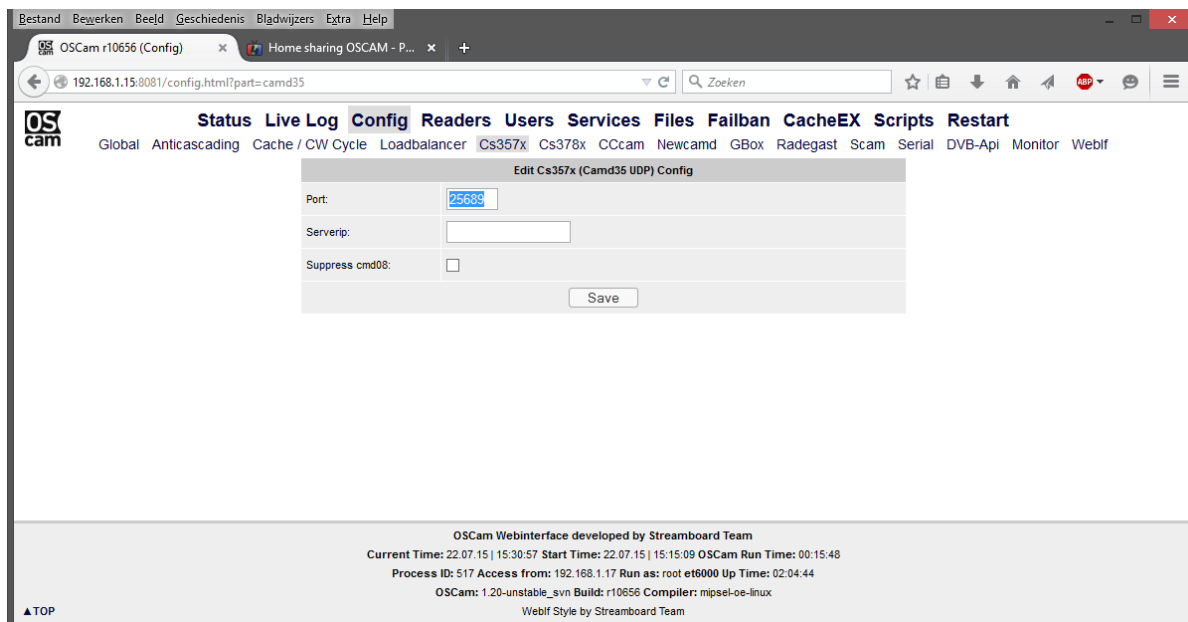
Bestand Bewerken Beeld Geschiedenis Bladwijzers Extra Help

OSCam r10656 (Config) ×
Home sharing OSCAM - P... ×
+

192.168.1.15:8081/config.html?part=camd35
Zoeken

OS cam

Status Live Log Config Readers Users Services Files Failban CacheEX Scripts Restart

Global Anticascading Cache / CW Cycle Loadbalancer Cs357x Cs378x CCcam Newcamd GBox Radegast Scam Serial DVB-Api Monitor WebIf

| Edit Cs357x (Camd35 UDP) Config | |
|---|---|
| Port: | 25689 |
| Serverip: | |
| Suppress cmd08: | |
| | Save |

OSCam Webinterface developed by Streamboard Team

Current Time: 22.07.15 | 15:30:57 Start Time: 22.07.15 | 15:15:09 OSCam Run Time: 00:15:48

Process ID: 517 Access from: 192.168.1.17 Run as: root et6000 Up Time: 02:04:44

OSCam: 1.20-unstable_svn Build: r10656 Compiler: mipsel-oe-linux

▲TOP

WebIf Style by Streamboard Team